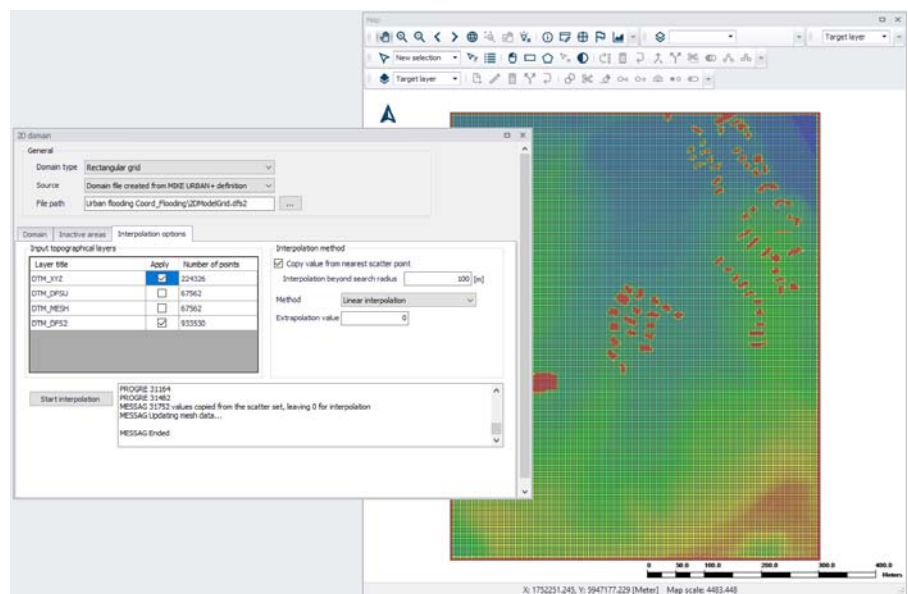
Map

Target layer

New selection

Target layer

2D domain

General

Domain type Rectangular grid

Source Domain file created from MIKE URBAN+ definition

File path Urban flooding Coord_Flooding\2DModelGrid.dfs2 ...

Domain Inactive areas Interpolation options

Input topographical layers

| Layer title | Apply | Number of points |
|---|---|---|
| DTM_XYZ | ☑ | 224326 |
| DTM_DFSU | ☐ | 67562 |
| DTM_MESH | ☐ | 67562 |
| DTM_DFS2 | ☑ | 933530 |

Interpolation method

☑ Copy value from nearest scatter point

Interpolation beyond search radius 100 [m]

Method Linear interpolation

Extrapolation value 0

Start interpolation

PROGRE 31164
PROGRE 31482
MESSAG 31752 values copied from the scatter set, leaving 0 for interpolation
MESSAG Updating mesh data...

MESSAG Ended

0 50.0 100.0 200.0 300.0 400.0 Meters

X: 1752251.245, Y: 5947177.229 [Meter] Map scale: 4483.448